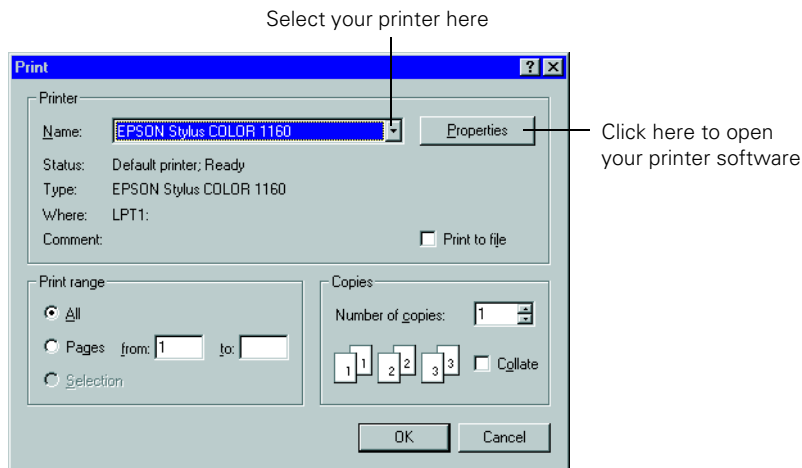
Select your printer here

Print

?

Printer

Name: EPSON Stylus COLOR 1160

Properties

Click here to open your printer software

Status: Default printer; Ready

Type: EPSON Stylus COLOR 1160

Where: LPT1:

Comment:

Print to file

Print range

All

Pages from: 1 to:

Selection

Copies

Number of copies: 1

1 1 2 2 3 3

Collate

OK

Cancel